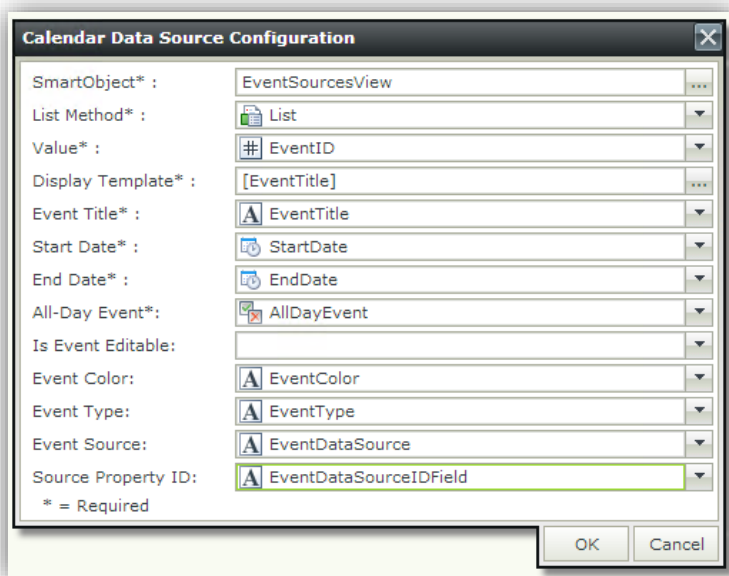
Calendar Data Source Configuration

| | |
|---|---|
| SmartObject* : | EventSourcesView |
| List Method* : | List |
| Value* : | EventID |
| Display Template* : | [EventTitle] |
| Event Title* : | EventTitle |
| Start Date* : | StartDate |
| End Date* : | EndDate |
| All-Day Event*: | AllDayEvent |
| Is Event Editable: | |
| Event Color: | EventColor |
| Event Type: | EventType |
| Event Source: | EventDataSource |
| Source Property ID: | EventDataSourceIDField |

* = Required

OK Cancel